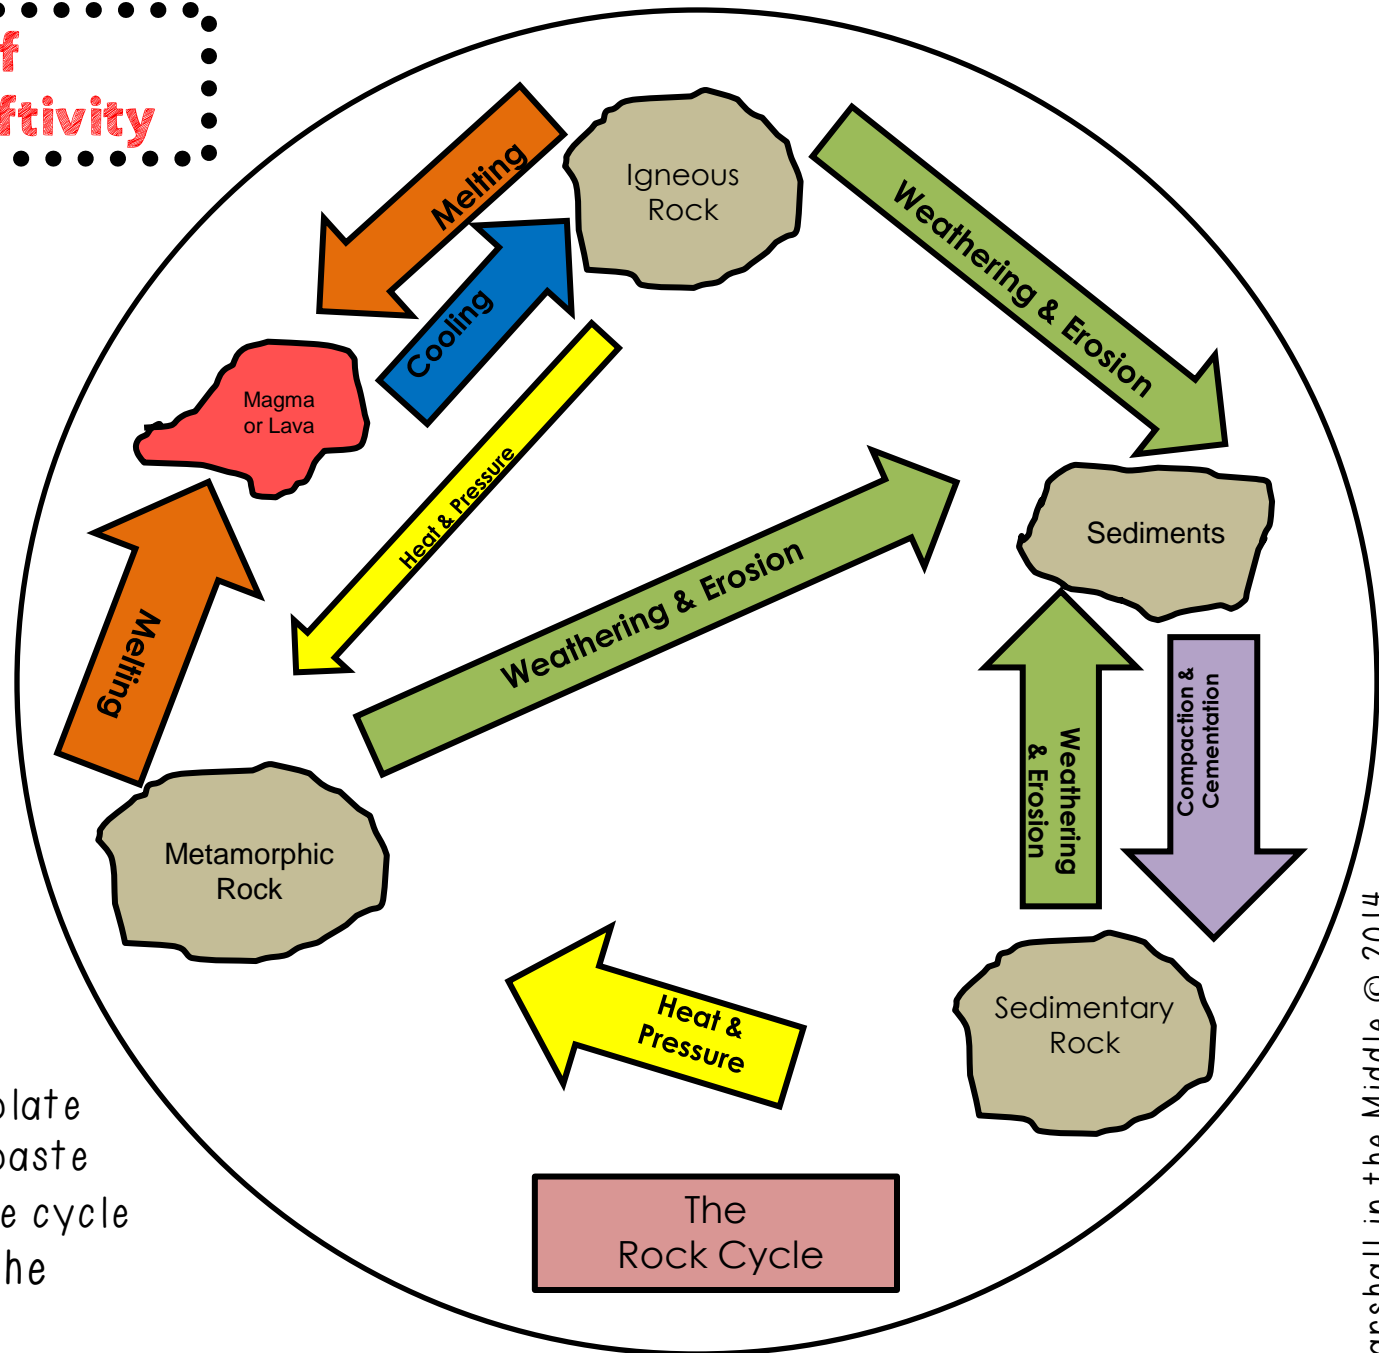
f
ftivity

Melting

Igneous Rock

Weathering & Erosion

Cooling

Magma or Lava

Heat & Pressure

Weathering & Erosion

Sediments

Melting

Weathering & Erosion

Compaction & Cementation

Metamorphic Rock

Heat & Pressure

Sedimentary Rock

The Rock Cycle

plate
paste
e cycle
he

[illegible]nshall in the Middle © 2014